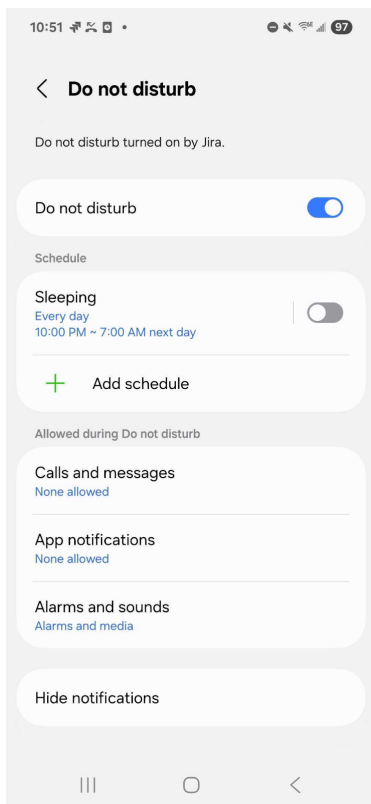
10:51 97

< Do not disturb

Do not disturb turned on by Jira.

Do not disturb

Schedule

Sleeping
Every day
10:00 PM ~ 7:00 AM next day

+ Add schedule

Allowed during Do not disturb

Calls and messages
None allowed

App notifications
None allowed

Alarms and sounds
Alarms and media

Hide notifications